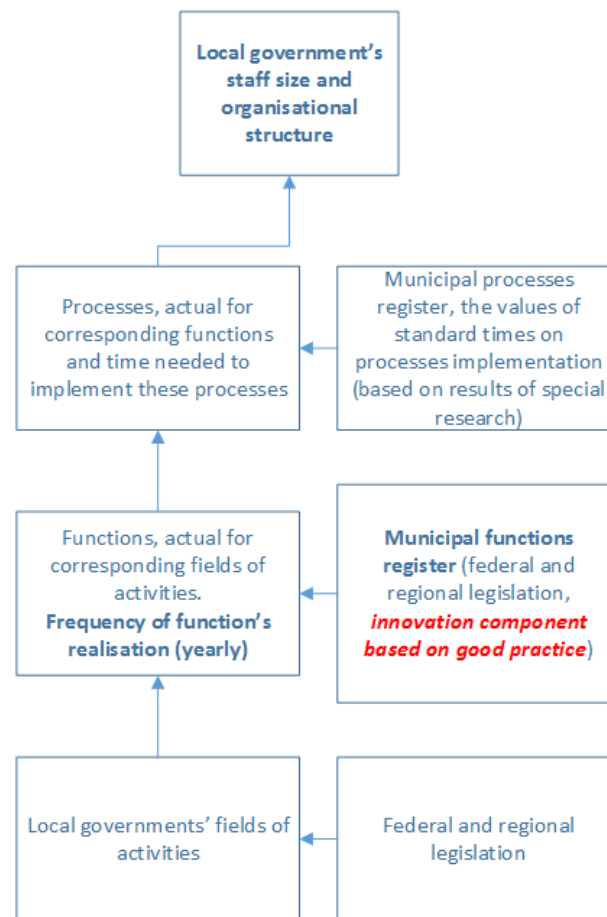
Local government's staff size and organisational structure

Processes, actual for corresponding functions and time needed to implement these processes

Municipal processes register, the values of standard times on processes implementation (based on results of special research)

Functions, actual for corresponding fields of activities. Frequency of function's realisation (yearly)

Municipal functions register (federal and regional legislation, innovation component based on good practice)

Local governments' fields of activities

Federal and regional legislation